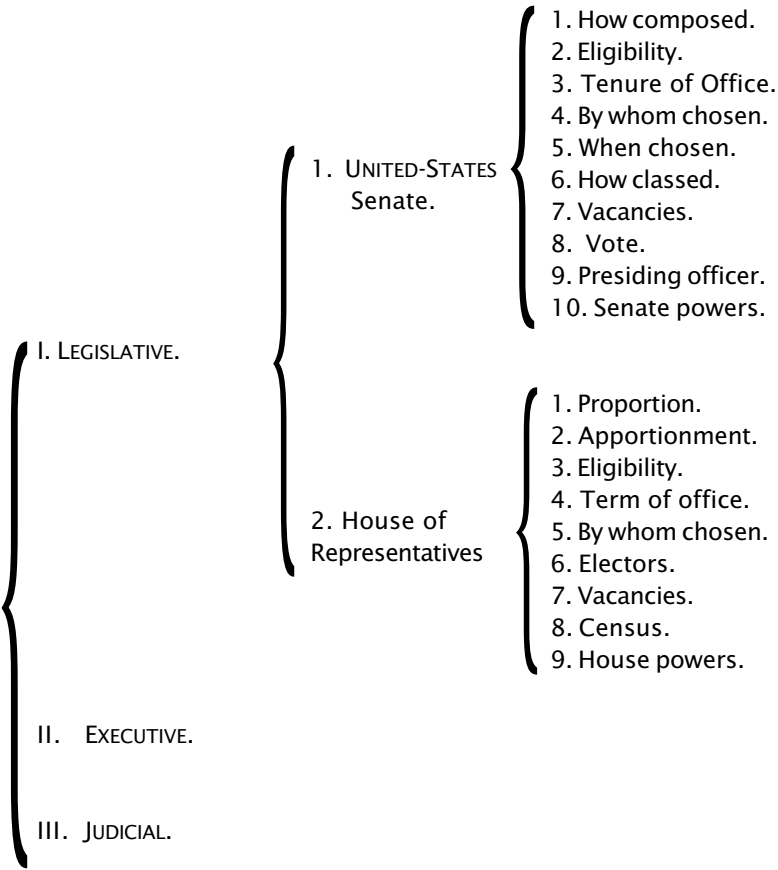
I. Legislative.

1. United-States Senate.

1. How composed.
2. Eligibility.
3. Tenure of Office.
4. By whom chosen.
5. When chosen.
6. How classed.
7. Vacancies.
8. Vote.
9. Presiding officer.
10. Senate powers.

2. House of Representatives

1. Proportion.
2. Apportionment.
3. Eligibility.
4. Term of office.
5. By whom chosen.
6. Electors.
7. Vacancies.
8. Census.
9. House powers.

II. Executive.

III. Judicial.